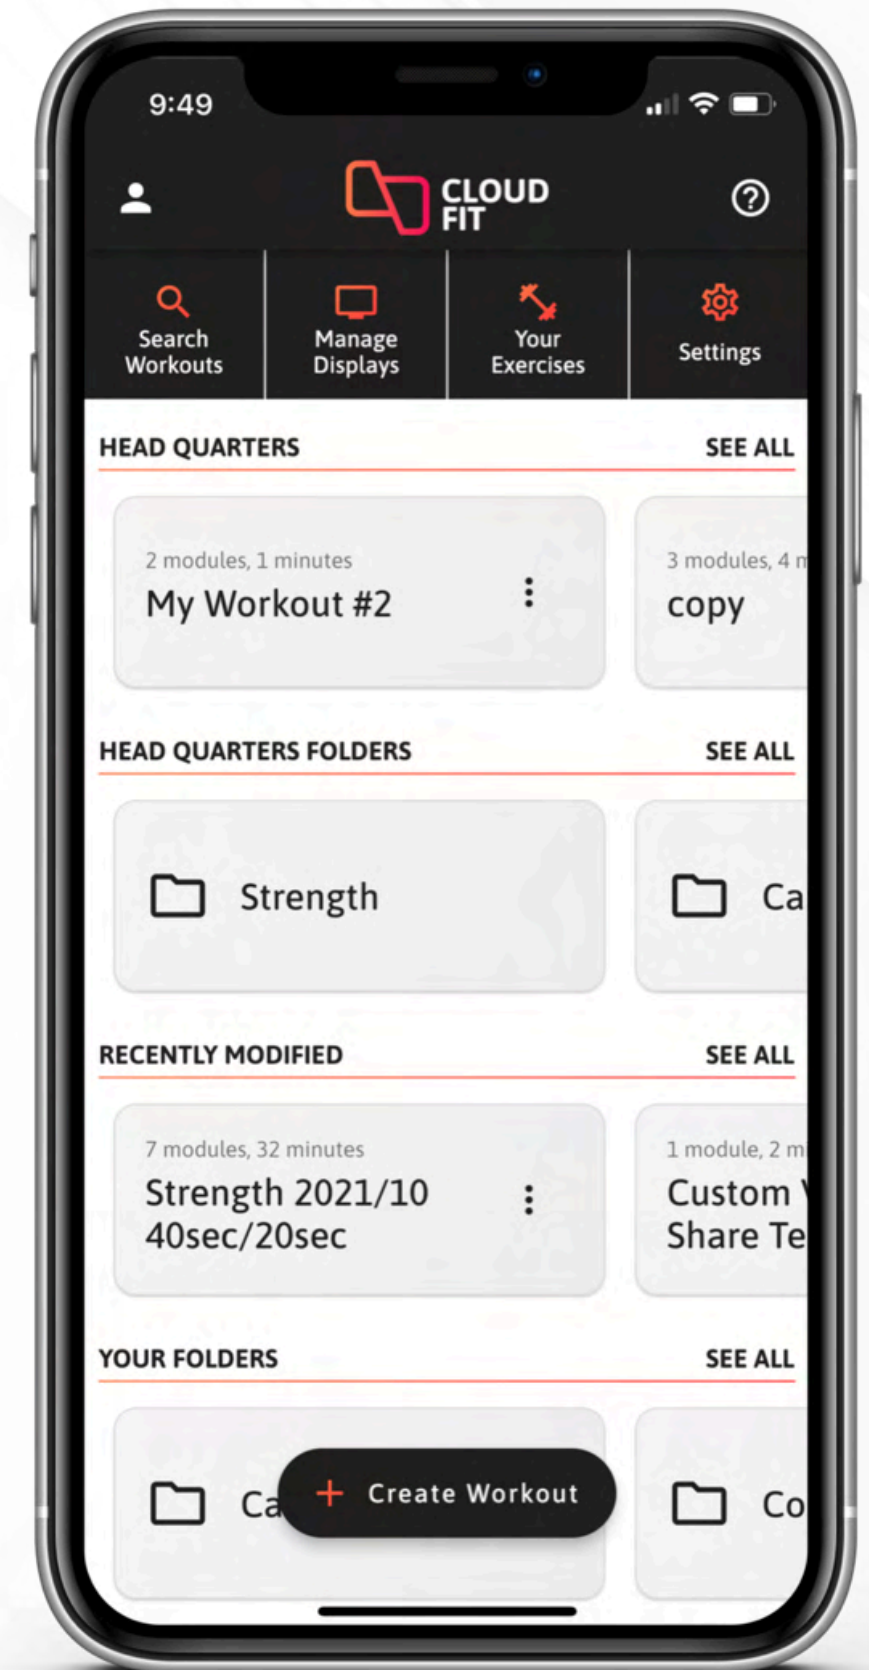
9:49

CLOUD FIT

Search Workouts

Manage Displays

Your Exercises

Settings

HEAD QUARTERS

SEE ALL

2 modules, 1 minutes
My Workout #2

3 modules, 4 m
copy

HEAD QUARTERS FOLDERS

SEE ALL

Strength

Ca

RECENTLY MODIFIED

SEE ALL

7 modules, 32 minutes
Strength 2021/10 40sec/20sec

1 module, 2 m
Custom
Share Te

YOUR FOLDERS

SEE ALL

Ca

+ Create Workout

Co